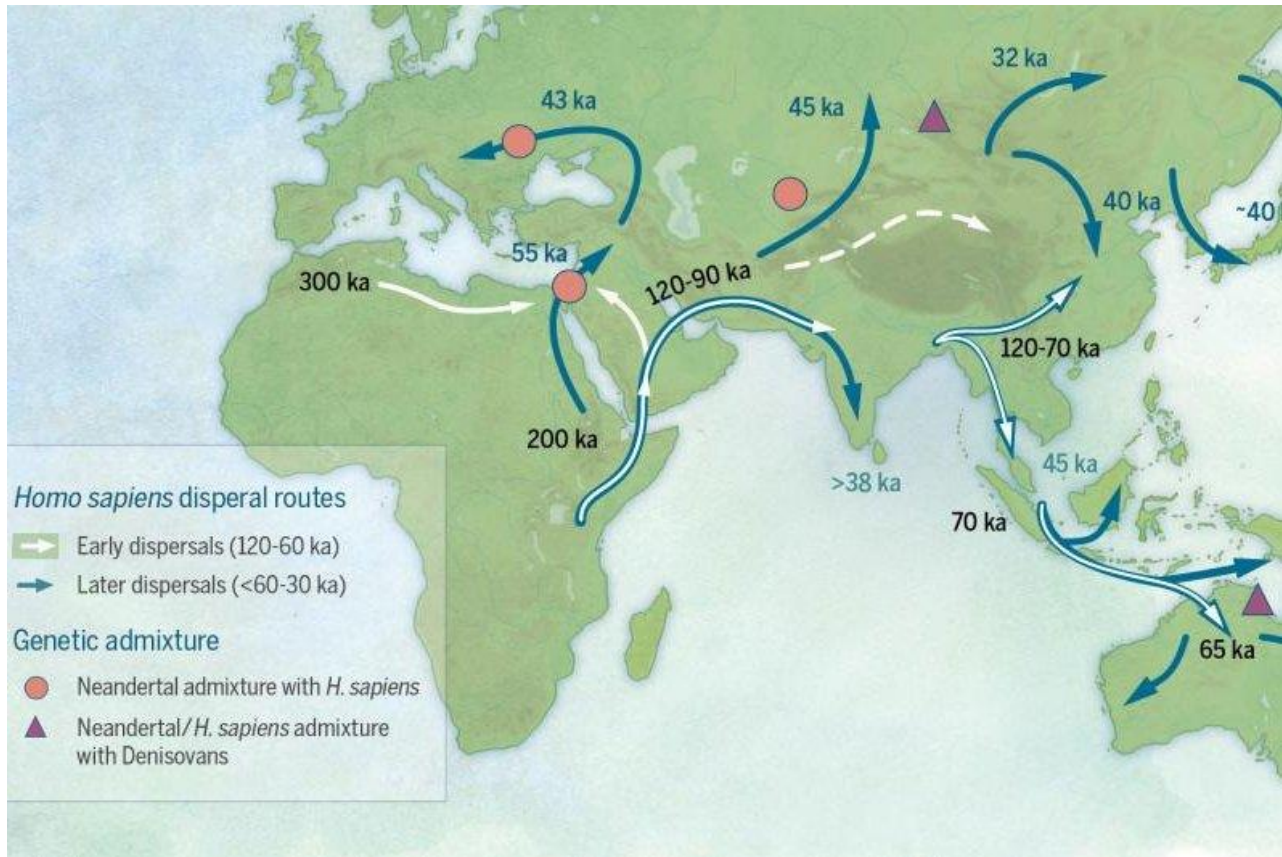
32 ka

43 ka

45 ka

40 ka

~40

55 ka

300 ka

120-90 ka

120-70 ka

200 ka

>38 ka

45 ka

70 ka

65 ka

*Homo sapiens* disperal routes

Early dispersals (120-60 ka)

Later dispersals (<60-30 ka)

Genetic admixture

Neandertal admixture with *H. sapiens*

Neandertal/*H. sapiens* admixture with Denisovans